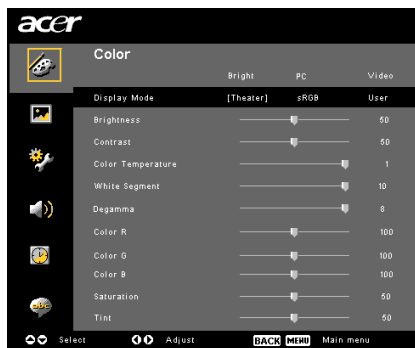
acer

Color

| | Bright | PC | Video |
|---|---|---|---|
| Display Mode | [Theater] | sRGB | User |
| Brightness | | | 50 |
| Contrast | | | 50 |
| Color Temperature | | | 1 |
| White Segment | | | 10 |
| Degamma | | | 8 |
| Color R | | | 100 |
| Color G | | | 100 |
| Color B | | | 100 |
| Saturation | | | 50 |
| Tint | | | 50 |

abc

Select Adjust BACK MENU Main menu